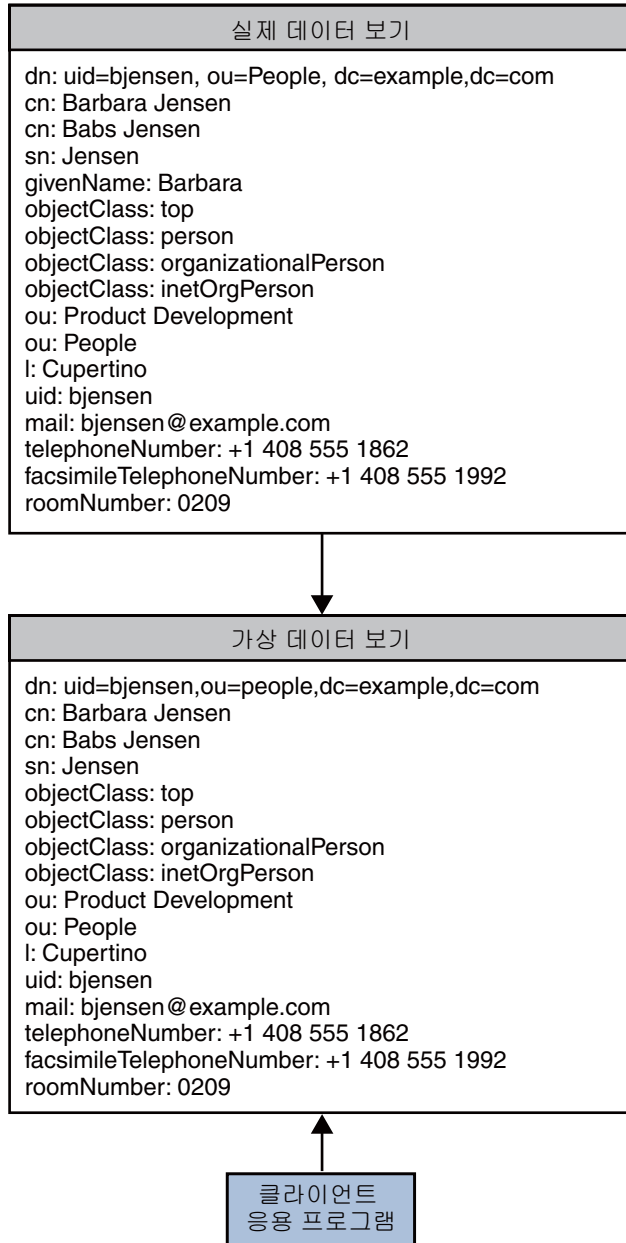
실제 데이터 보기

dn: uid=bjensen, ou=People, dc=example,dc=com
cn: Barbara Jensen
cn: Babs Jensen
sn: Jensen
givenName: Barbara
objectClass: top
objectClass: person
objectClass: organizationalPerson
objectClass: inetOrgPerson
ou: Product Development
ou: People
l: Cupertino
uid: bjensen
mail: bjensen@example.com
telephoneNumber: +1 408 555 1862
facsimileTelephoneNumber: +1 408 555 1992
roomNumber: 0209

가상 데이터 보기

dn: uid=bjensen,ou=people,dc=example,dc=com
cn: Barbara Jensen
cn: Babs Jensen
sn: Jensen
objectClass: top
objectClass: person
objectClass: organizationalPerson
objectClass: inetOrgPerson
ou: Product Development
ou: People
l: Cupertino
uid: bjensen
mail: bjensen@example.com
telephoneNumber: +1 408 555 1862
facsimileTelephoneNumber: +1 408 555 1992
roomNumber: 0209

클라이언트
응용 프로그램